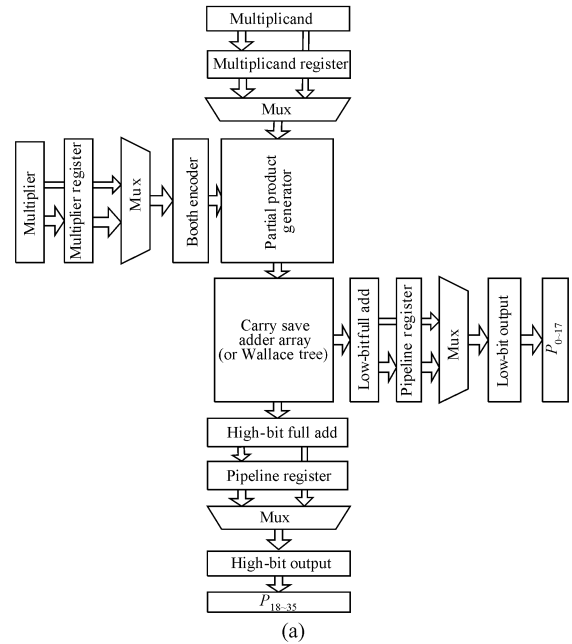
Multiplicand

Multiplicand register

Mux

Multiplier

Multiplier register

Mux

Booth encoder

Partial product generator

Carry save adder array (or Wallace tree)

Low-bitfull add

Pipeline register

Mux

Low-bit output

$P_{0-17}$

High-bit full add

Pipeline register

Mux

High-bit output

$P_{18-35}$

(a)